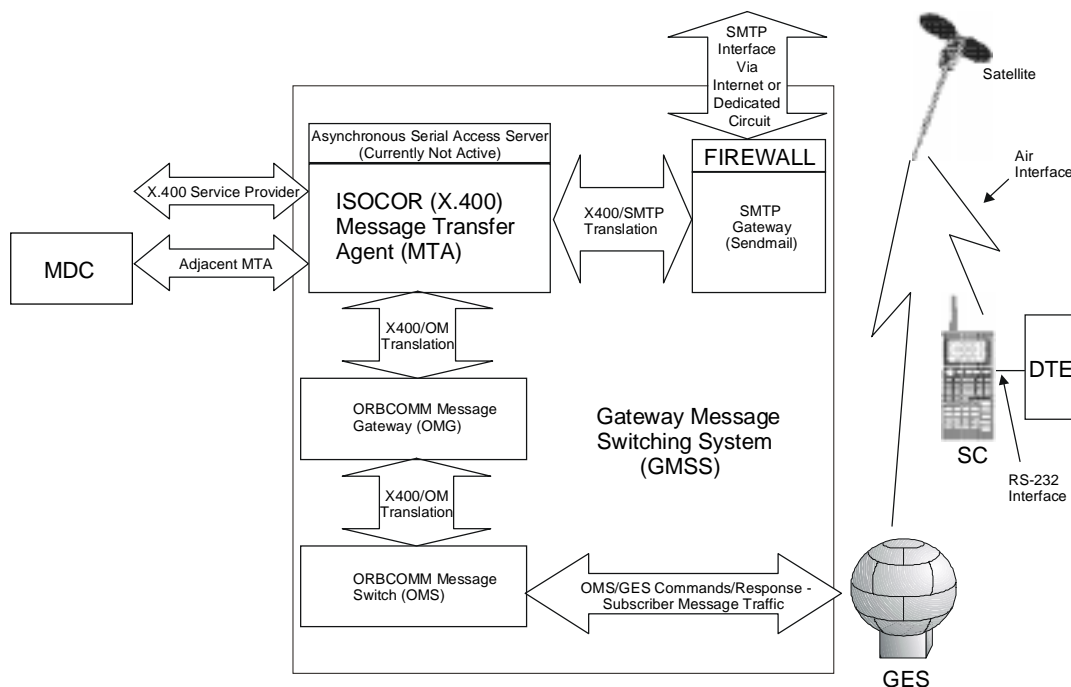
SMTP Interface Via Internet or Dedicated Circuit

Satellite

Asynchronous Serial Access Server (Currently Not Active)

FIREWALL

Air Interface

X.400 Service Provider

ISOCOR (X.400) Message Transfer Agent (MTA)

X400/SMTP Translation

SMTP Gateway (Sendmail)

MDC

Adjacent MTA

X400/OM Translation

DTE

ORBCOMM Message Gateway (OMG)

Gateway Message Switching System (GMSS)

SC

RS-232 Interface

X400/OM Translation

ORBCOMM Message Switch (OMS)

OMS/GES Commands/Response - Subscriber Message Traffic

GES